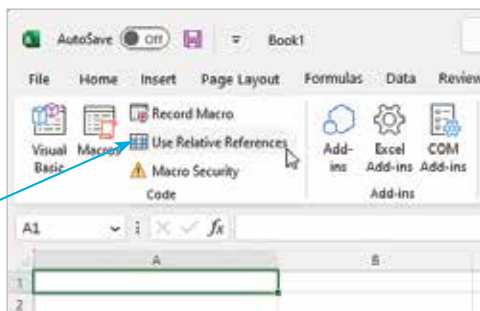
AutoSave Off Book1

File Home Insert Page Layout Formulas Data Review

Visual Basic Macros Record Macro Use Relative References Macro Security Code

Add-ins Excel Add-ins COM Add-ins Add-ins

A1 $f_x$

A B

1
2